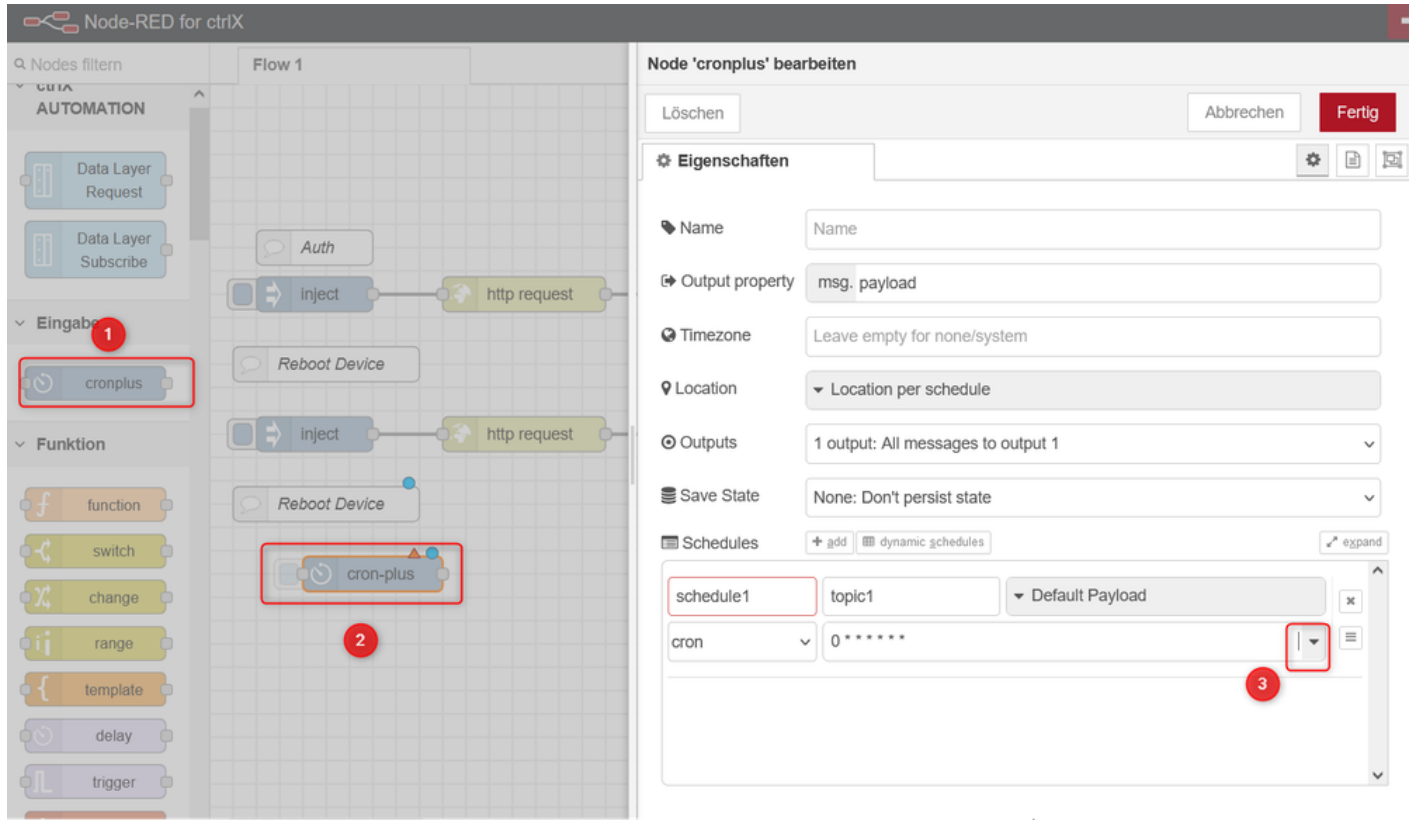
Node-RED for ctrlX

Nodes filtern

Flow 1

ctrlX AUTOMATION

Data Layer Request

Data Layer Subscribe

Eingabe

1

cronplus

Funktion

function

switch

change

range

template

delay

trigger

Auth

inject

http request

Reboot Device

inject

http request

Reboot Device

cron-plus

2

Node 'cronplus' bearbeiten

Löschen

Abbrechen

Fertig

Eigenschaften

Name

Name

Output property

msg. payload

Timezone

Leave empty for none/system

Location

Location per schedule

Outputs

1 output: All messages to output 1

Save State

None: Don't persist state

Schedules

add

dynamic schedules

expand

schedule1

topic1

Default Payload

cron

0 * * * * * *

3